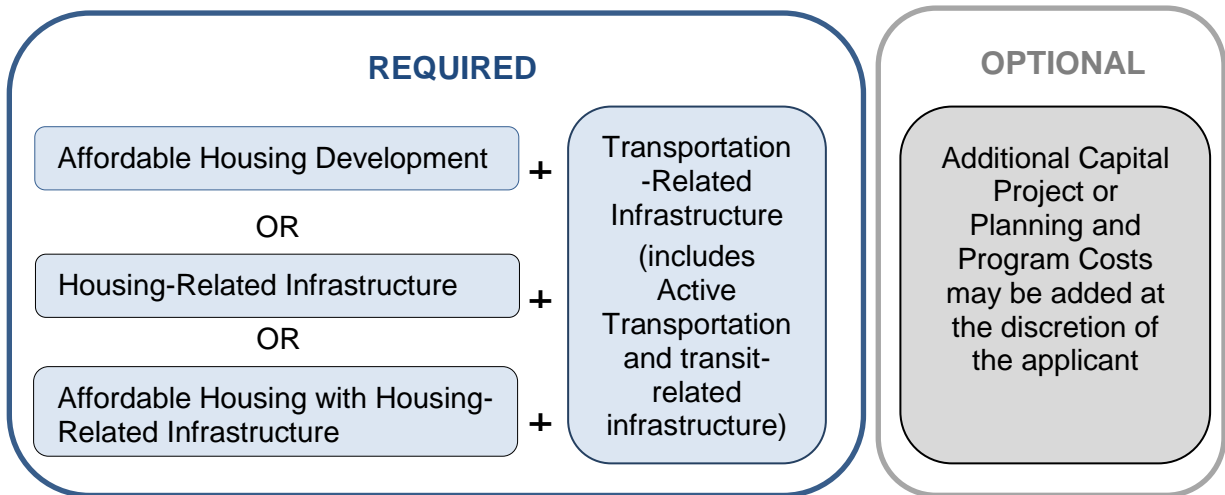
REQUIRED

Affordable Housing Development

+

OR

Housing-Related Infrastructure

+

OR

Affordable Housing with Housing-Related Infrastructure

+

Transportation-Related Infrastructure (includes Active Transportation and transit-related infrastructure)

OPTIONAL

Additional Capital Project or Planning and Program Costs may be added at the discretion of the applicant